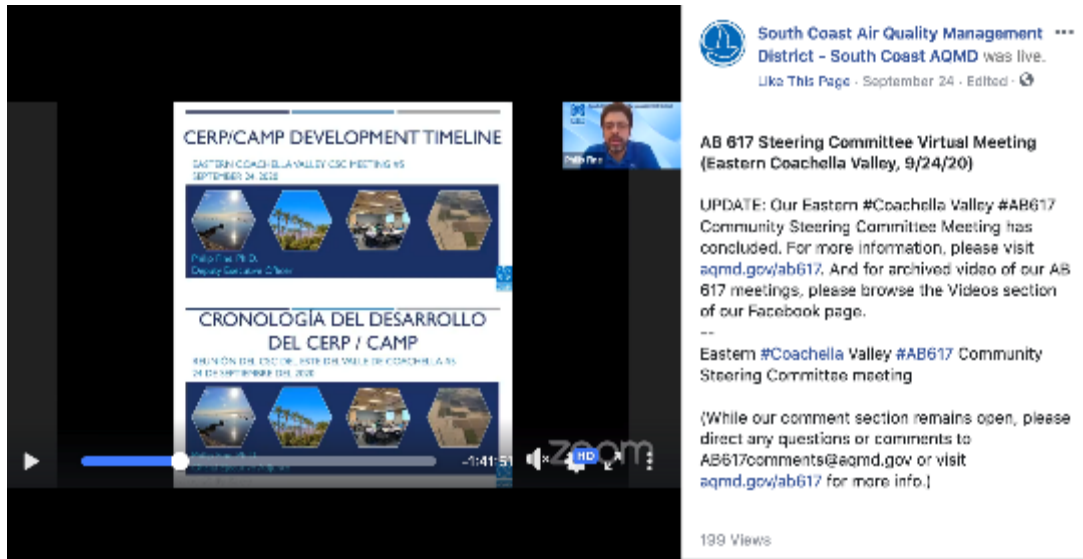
CERP/CAMP DEVELOPMENT TIMELINE

EASTERN COACHELLA VALLEY CSC MEETING #5
SEPTEMBER 24, 2020

Philip Fine, Ph.D.
Deputy Executive Officer

CRONOLOGÍA DEL DESARROLLO DEL CERP / CAMP

REUNIÓN DEL CSC DEL ESTE DEL VALLE DE COACHELLA #5
24 DE SEPTIEMBRE DEL 2020

Philip Fine

zoom

-1:41:51

HD

South Coast Air Quality Management District - South Coast AQMD was live.
Like This Page · September 24 · Edited ·

AB 617 Steering Committee Virtual Meeting (Eastern Coachella Valley, 9/24/20)

UPDATE: Our Eastern #Coachella Valley #AB617 Community Steering Committee Meeting has concluded. For more information, please visit aqmd.gov/ab617. And for archived video of our AB 617 meetings, please browse the Videos section of our Facebook page.
--
Eastern #Coachella Valley #AB617 Community Steering Committee meeting

(While our comment section remains open, please direct any questions or comments to AB617comments@aqmd.gov or visit aqmd.gov/ab617 for more info.)

199 Views